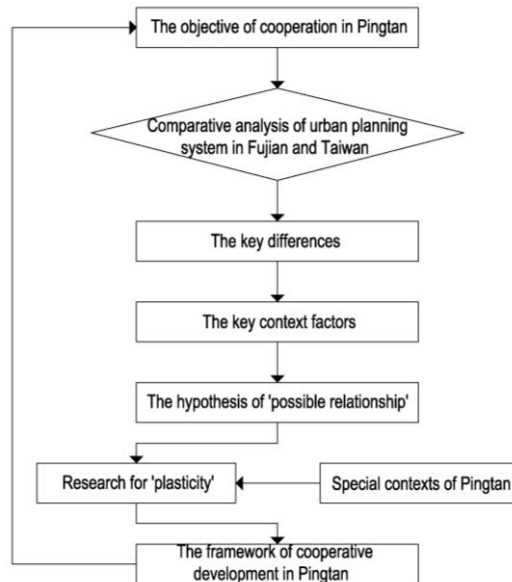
The objective of cooperation in Pingtan

Comparative analysis of urban planning system in Fujian and Taiwan

The key differences

The key context factors

The hypothesis of 'possible relationship'

Research for 'plasticity'

Special contexts of Pingtan

The framework of cooperative development in Pingtan